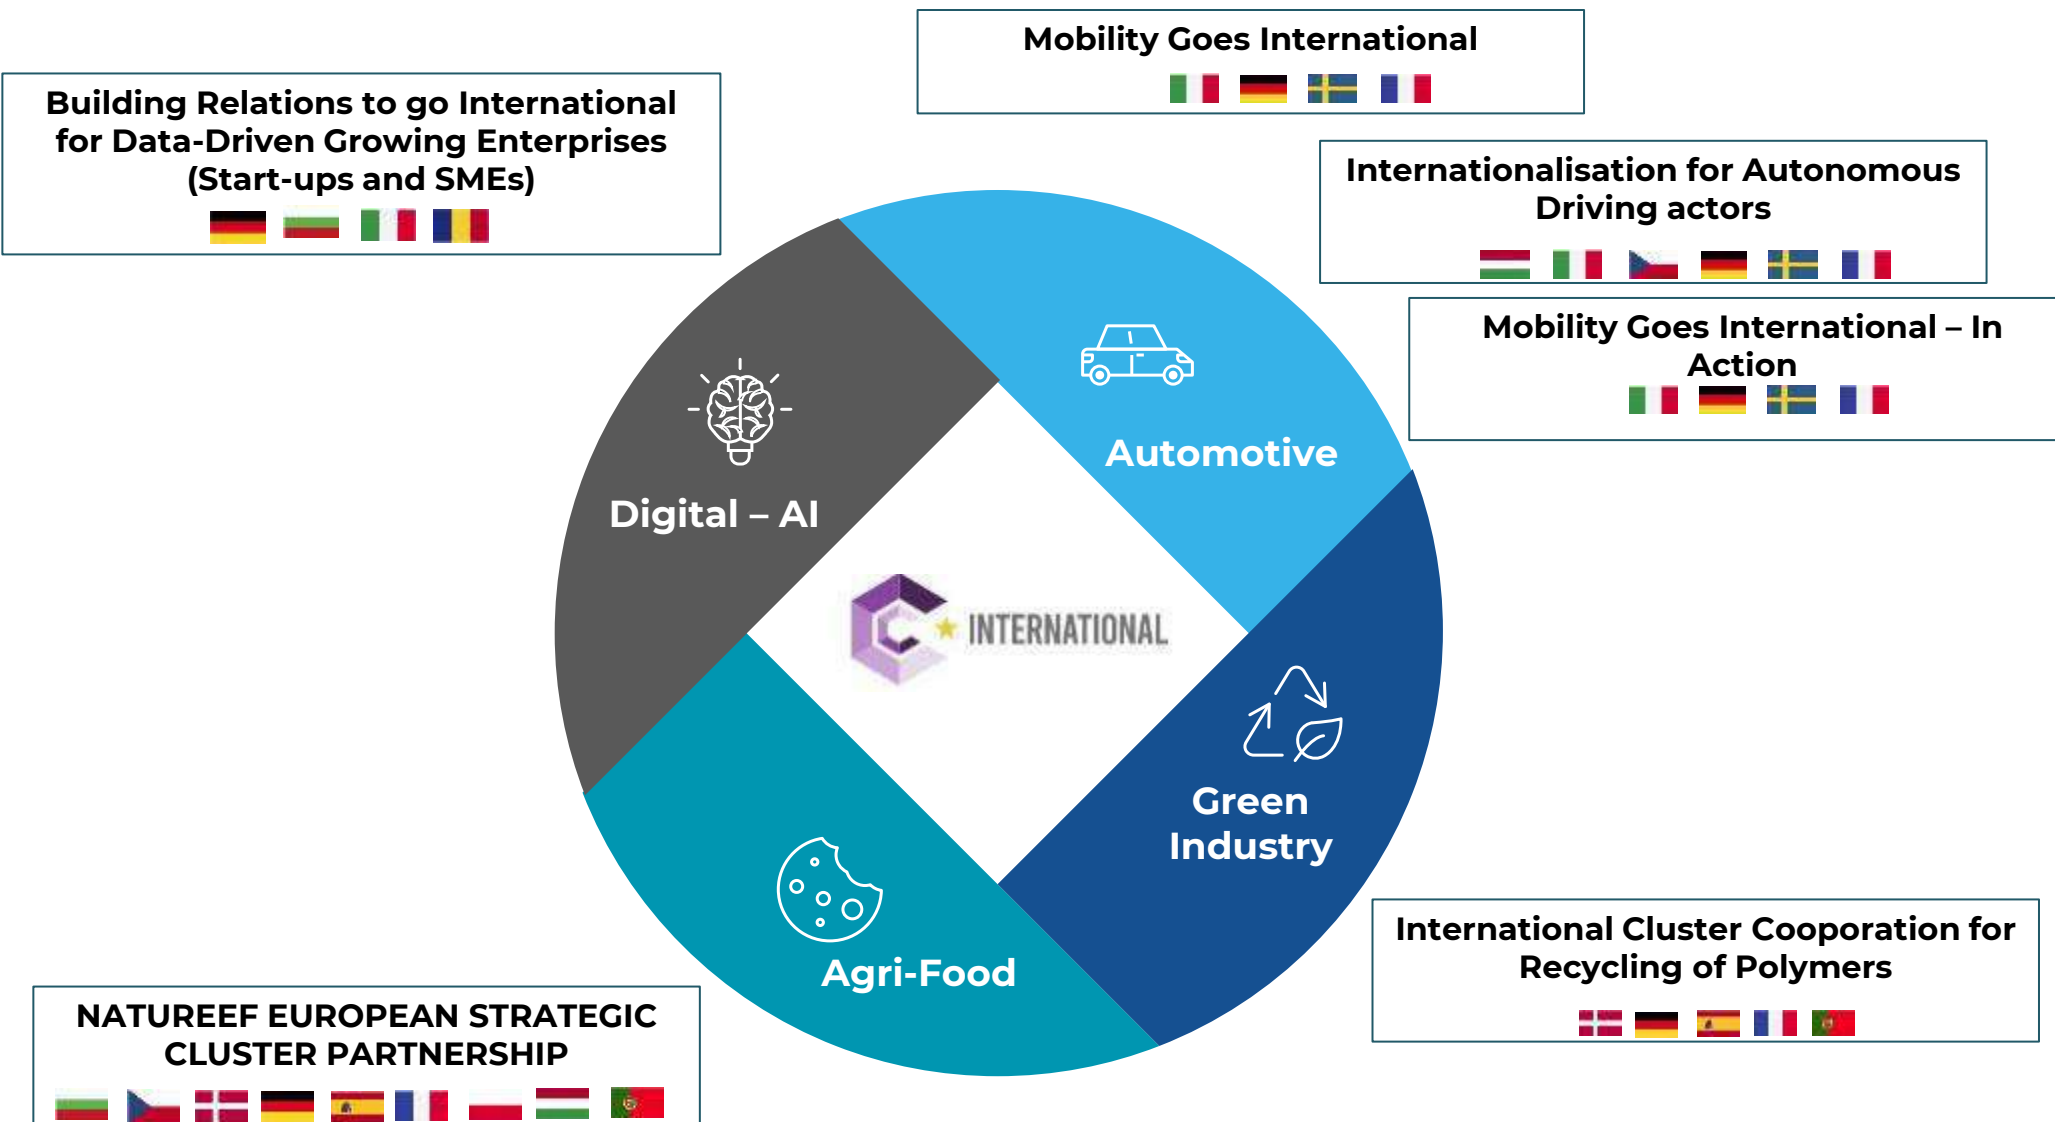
Mobility Goes International

Building Relations to go International for Data-Driven Growing Enterprises (Start-ups and SMEs)

Internationalisation for Autonomous Driving actors

Mobility Goes International – In Action

Automotive

Digital – AI

INTERNATIONAL

Green Industry

Agri-Food

International Cluster Cooporation for Recycling of Polymers

NATUREEF EUROPEAN STRATEGIC CLUSTER PARTNERSHIP